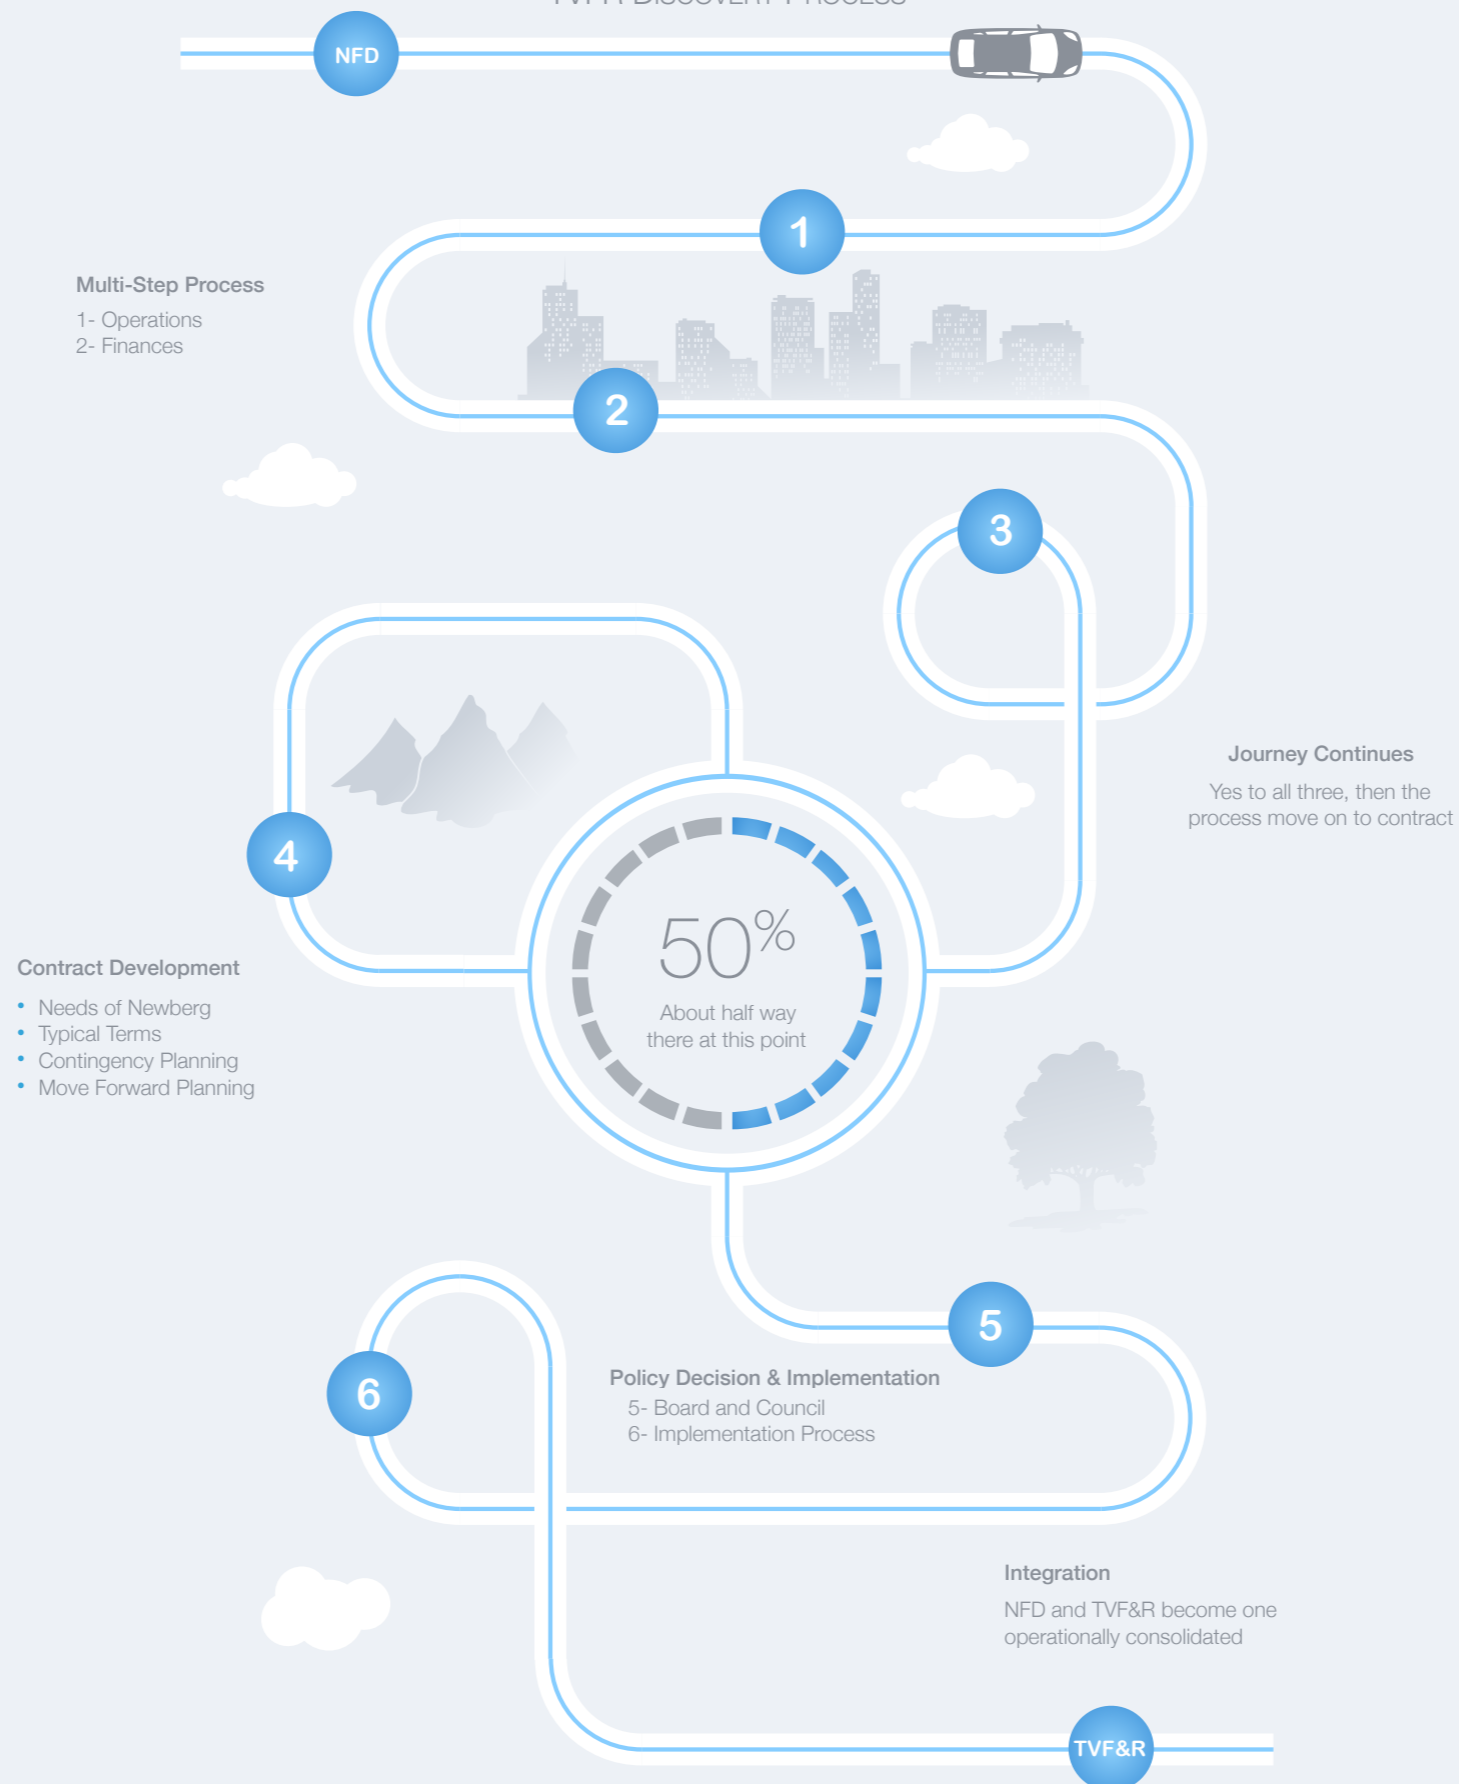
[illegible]

NFD

1

Multi-Step Process
1- Operations
2- Finances

2

3

Journey Continues
Yes to all three, then the process move on to contract

4

50%
About half way there at this point

Contract Development
• Needs of Newberg
• Typical Terms
• Contingency Planning
• Move Forward Planning

5

6

Policy Decision & Implementation
5- Board and Council
6- Implementation Process

Integration
NFD and TVF&R become one operationally consolidated

TVF&R